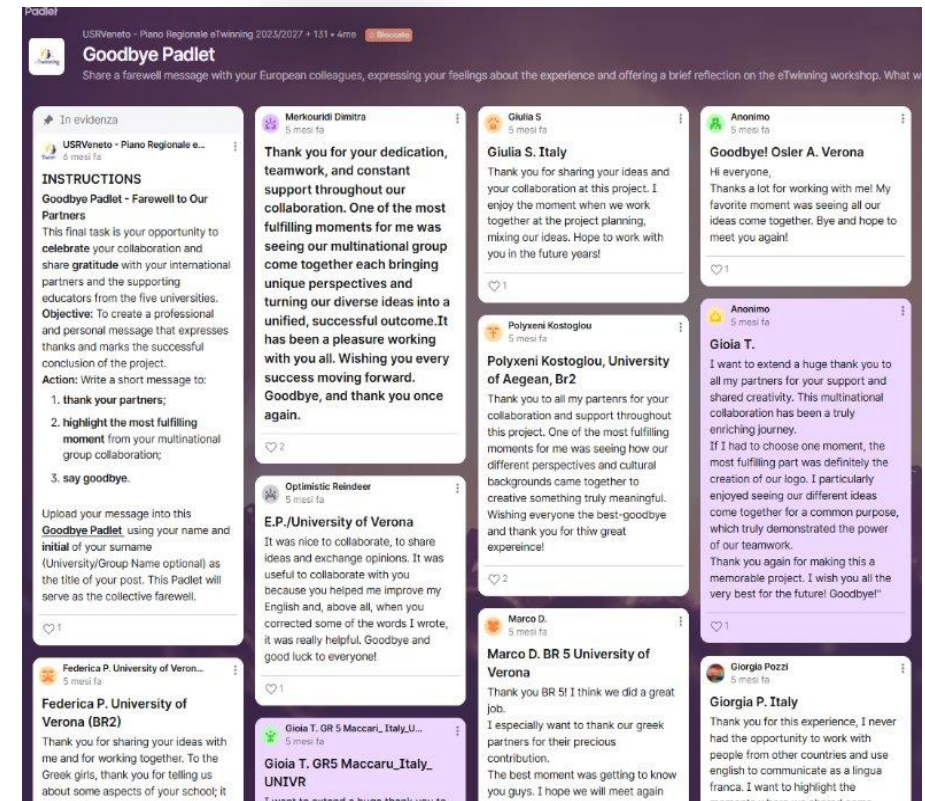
Padlet

USRVeneto - Piano Regionale eTwinning 2023/2027 • 131 • 4mo Bloccato

Goodbye Padlet

Share a farewell message with your European colleagues, expressing your feelings about the experience and offering a brief reflection on the eTwinning workshop. What w

In evidenza

USRVeneto - Piano Regionale e...
6 mesi fa

INSTRUCTIONS

Goodbye Padlet - Farewell to Our Partners

This final task is your opportunity to celebrate your collaboration and share gratitude with your international partners and the supporting educators from the five universities.
Objective: To create a professional and personal message that expresses thanks and marks the successful conclusion of the project.
Action: Write a short message to:

1. thank your partners;
2. highlight the most fulfilling moment from your multinational group collaboration;
3. say goodbye.

Upload your message into this Goodbye Padlet using your name and initial of your surname (University/Group Name optional) as the title of your post. This Padlet will serve as the collective farewell.

1

Federica P. University of Veron...
5 mesi fa

Federica P. University of Verona (BR2)

Thank you for sharing your ideas with me and for working together. To the Greek girls, thank you for telling us about some aspects of your school; it

Merkouridi Dimitra
5 mesi fa

Thank you for your dedication, teamwork, and constant support throughout our collaboration. One of the most fulfilling moments for me was seeing our multinational group come together each bringing unique perspectives and turning our diverse ideas into a unified, successful outcome.It has been a pleasure working with you all. Wishing you every success moving forward. Goodbye, and thank you once again.

2

Optimistic Reindeer
5 mesi fa

E.P./University of Verona

It was nice to collaborate, to share ideas and exchange opinions. It was useful to collaborate with you because you helped me improve my English and, above all, when you corrected some of the words I wrote, it was really helpful. Goodbye and good luck to everyone!

1

Gioia T. GR 5 Maccari_Italy_U...
5 mesi fa

Gioia T. GR5 Maccaru_Italy_ UNIVR

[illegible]

Giulia S
5 mesi fa

Giulia S. Italy

Thank you for sharing your ideas and your collaboration at this project. I enjoy the moment when we work together at the project planning, mixing our ideas. Hope to work with you in the future years!

1

Polyxeni Kostoglou
5 mesi fa

Polyxeni Kostoglou, University of Aegean, Br2

Thank you to all my partenrs for your collaboration and support throughout this project. One of the most fulfilling moments for me was seeing how our different perspectives and cultural backgrounds came together to creative something truly meaningful. Wishing everyone the best-goodbye and thank you for thiw great expereince!

2

Marco D.
5 mesi fa

Marco D. BR 5 University of Verona

Thank you BR 5! I think we did a great job.
I especially want to thank our greek partners for their precious contribution.
The best moment was getting to know you guys. I hope we will meet again

Anonimo
5 mesi fa

Goodbye! Osler A. Verona

Hi everyone,
Thanks a lot for working with me! My favorite moment was seeing all our ideas come together. Bye and hope to meet you again!

1

Anonimo
5 mesi fa

Gioia T.

I want to extend a huge thank you to all my partners for your support and shared creativity. This multinational collaboration has been a truly enriching journey.
If I had to choose one moment, the most fulfilling part was definitely the creation of our logo. I particularly enjoyed seeing our different ideas come together for a common purpose, which truly demonstrated the power of our teamwork.
Thank you again for making this a memorable project. I wish you all the very best for the future! Goodbye!"

1

Giorgia Pozzi
5 mesi fa

Giorgia P. Italy

Thank you for this experience, I never had the opportunity to work with people from other countries and use english to communicate as a lingua franca. I want to highlight the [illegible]